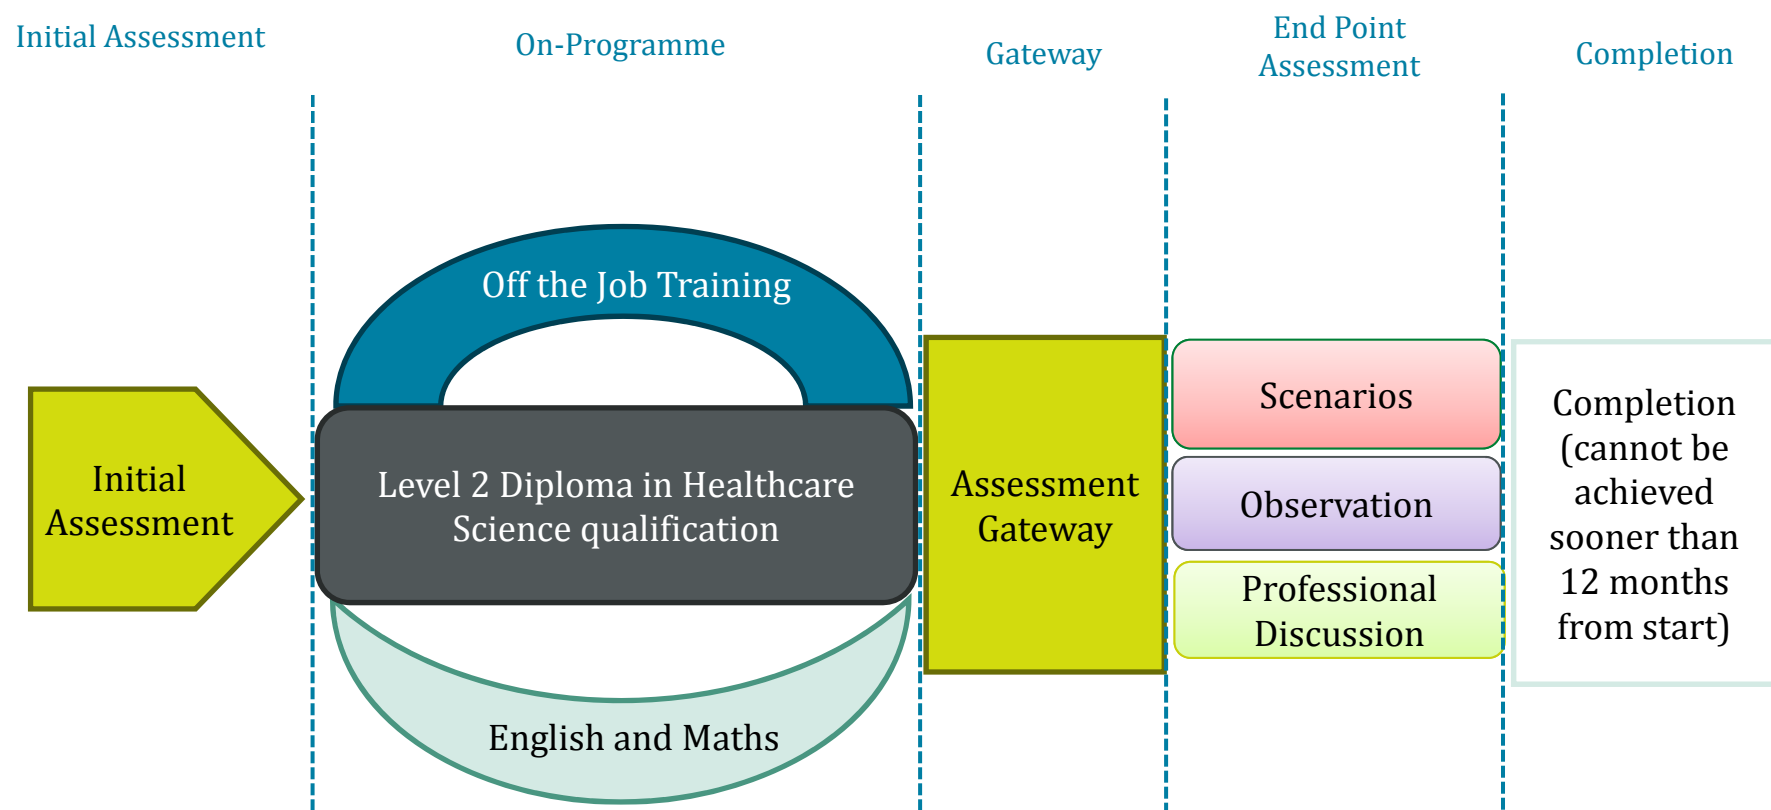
Initial Assessment

On-Programme

Gateway

End Point Assessment

Completion

Off the Job Training

Initial Assessment

Level 2 Diploma in Healthcare Science qualification

English and Maths

Assessment Gateway

Scenarios

Observation

Professional Discussion

Completion (cannot be achieved sooner than 12 months from start)